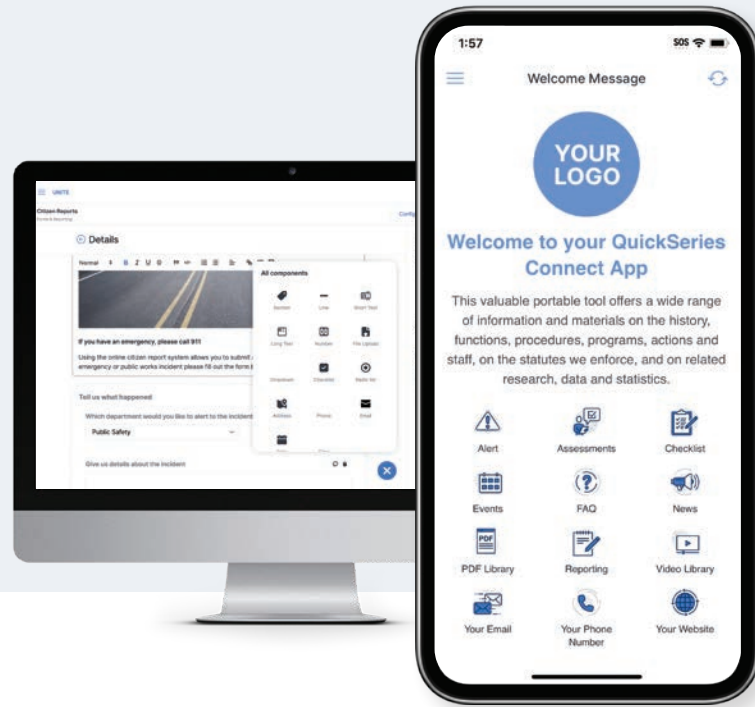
UNITE

Citizen Reports

Config

Details

Normal

If you have an emergency, please call 911

Using the online citizen report system allows you to submit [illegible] emergency or public works incident please fill out the form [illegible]

Tell us what happened

Which department would you like to alert to the incident

Public Safety

Give us details about the incident

All components

Section

Line

Short Text

Long Text

Number

File Upload

Dropdown

Checklist

Radio list

Address

Phone

Email

1:57

SOS

Welcome Message

YOUR LOGO

Welcome to your QuickSeries Connect App

This valuable portable tool offers a wide range of information and materials on the history, functions, procedures, programs, actions and staff, on the statutes we enforce, and on related research, data and statistics.

Alert

Assessments

Checklist

Events

FAQ

News

PDF Library

Reporting

Video Library

Your Email

Your Phone Number

Your Website